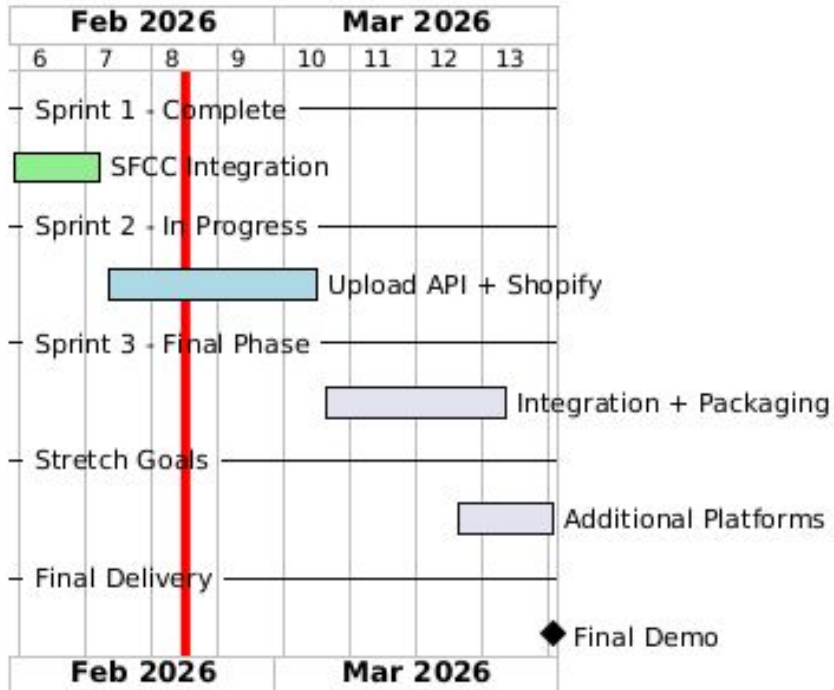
| Feb 2026 | | | | Mar 2026 | | | |
|---|---|---|---|---|---|---|---|
| 6 | 7 | 8 | 9 | 10 | 11 | 12 | 13 |

Sprint 1 - Complete

SFCC Integration

Sprint 2 - In Progress

Upload API + Shopify

Sprint 3 - Final Phase

Integration + Packaging

Stretch Goals

Additional Platforms

Final Delivery

Final Demo

Feb 2026 Mar 2026